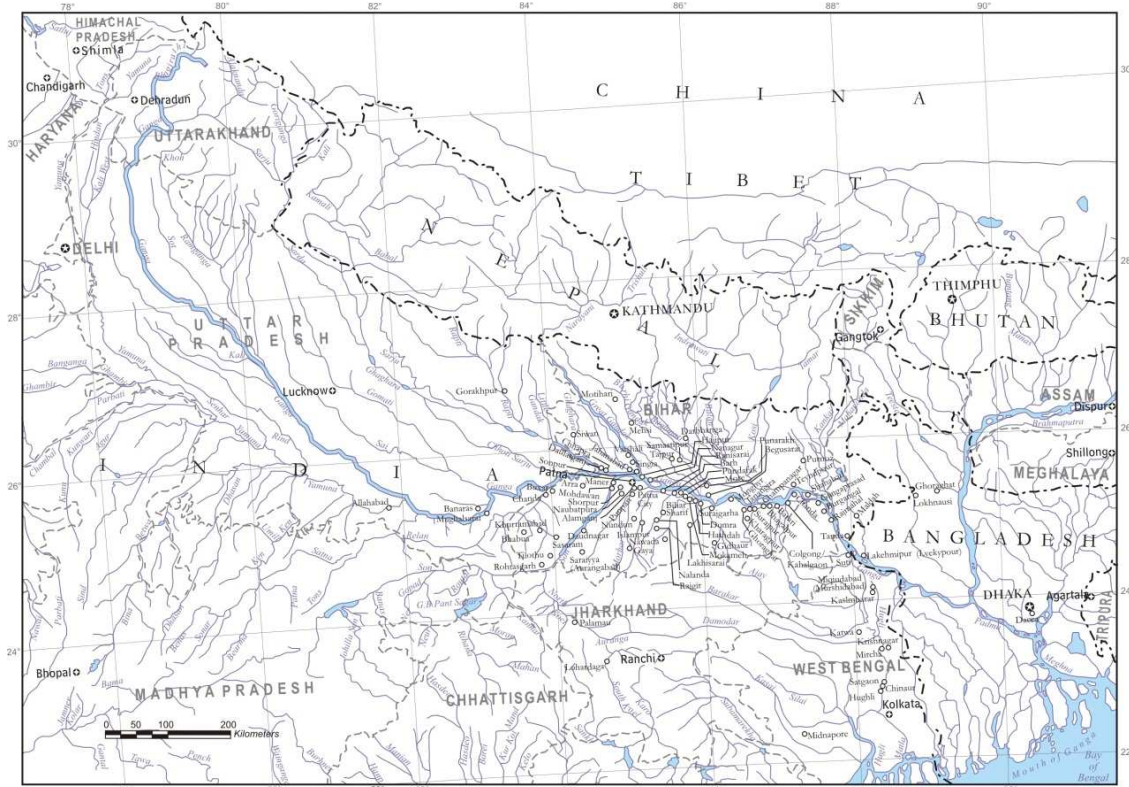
78° 80° 82° 84° 86° 88° 90°

HIMACHAL PRADESH
Shimla
Chandigarh
Dehradun
HARYANA
UTTARAKHAND
DELHI
C H I N A
T I B E T
N E P A L
KATHMANDU
SIKKIM
Gangtok
THIMPHU
BHUTAN
U T T A R P R A D E S H
Lucknow
Gorakhpur
BIHAR
Motihari
Patna
ASSAM
Dispur
Shillong
MEGHALAYA
I N D I A
Allahabad
Banaras
Arra
Maner
Buxar
Sasaram
Gaya
Nalanda
Rajgir
Bihar Sharif
Barh
Mokameh
Begusarai
Purnea
Colgong/Kahalgaon
Lakehmipur (Luckypour)
Ghoraghat
BANGLADESH
DHAKA
Agartala
TRIPURA
JHARKHAND
Palamau
Ranchi
Lohardaga
Murshidabad
Kasimbazar
Katwa
Krishnagar
Chinsura
Hughli
WEST BENGAL
Kolkata
Midnapore
Bhopal
MADHYA PRADESH
CHHATTISGARH
Ganga
Yamuna
Ghaghara
Gomati
Son
Gandak
Kosi
Brahmaputra
Padma
Damodar
Mouth of Ganga
Bay of Bengal
0 50 100 200 Kilometers
30° 28° 26° 24° 22°